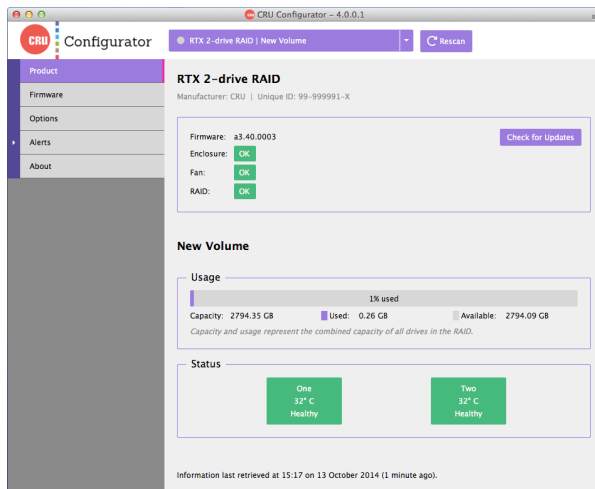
CRU Configurator – 4.0.0.1

CRU Configurator

RTX 2-drive RAID | New Volume

Rescan

Product
Firmware
Options
Alerts
About

RTX 2-drive RAID

Manufacturer: CRU | Unique ID: 99-999991-X

Firmware: a3.40.0003

Check for Updates

Enclosure: OK
Fan: OK
RAID: OK

New Volume

Usage

1% used

Capacity: 2794.35 GB Used: 0.26 GB Available: 2794.09 GB

Capacity and usage represent the combined capacity of all drives in the RAID.

Status

One
32° C
Healthy

Two
32° C
Healthy

Information last retrieved at 15:17 on 13 October 2014 (1 minute ago).